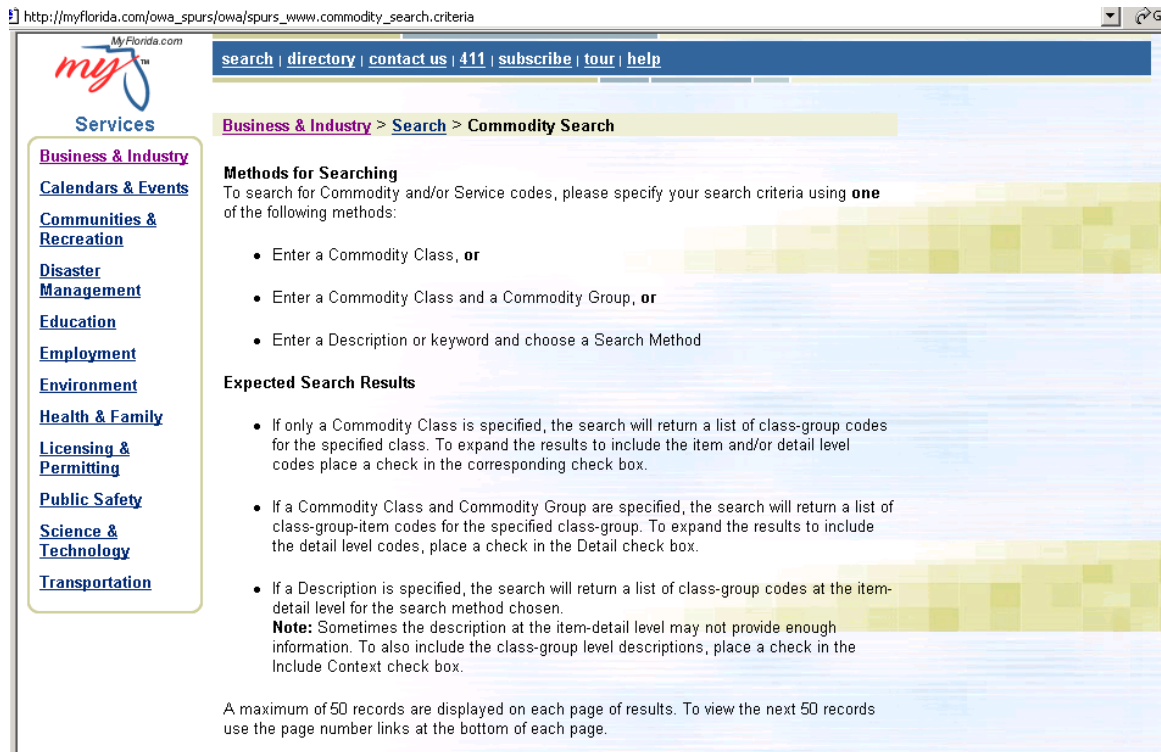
http://myflorida.com/owa_spurs/owa/spurs_www.commodity_search.criteria

MyFlorida.com
my
Services

search | directory | contact us | 411 | subscribe | tour | help

Business & Industry
Calendars & Events
Communities & Recreation
Disaster Management
Education
Employment
Environment
Health & Family
Licensing & Permitting
Public Safety
Science & Technology
Transportation

Business & Industry > Search > Commodity Search

Methods for Searching
To search for Commodity and/or Service codes, please specify your search criteria using **one** of the following methods:

- Enter a Commodity Class, **or**
- Enter a Commodity Class and a Commodity Group, **or**
- Enter a Description or keyword and choose a Search Method

Expected Search Results

- If only a Commodity Class is specified, the search will return a list of class-group codes for the specified class. To expand the results to include the item and/or detail level codes place a check in the corresponding check box.
- If a Commodity Class and Commodity Group are specified, the search will return a list of class-group-item codes for the specified class-group. To expand the results to include the detail level codes, place a check in the Detail check box.
- If a Description is specified, the search will return a list of class-group codes at the item-detail level for the search method chosen.
**Note:** Sometimes the description at the item-detail level may not provide enough information. To also include the class-group level descriptions, place a check in the Include Context check box.

A maximum of 50 records are displayed on each page of results. To view the next 50 records use the page number links at the bottom of each page.